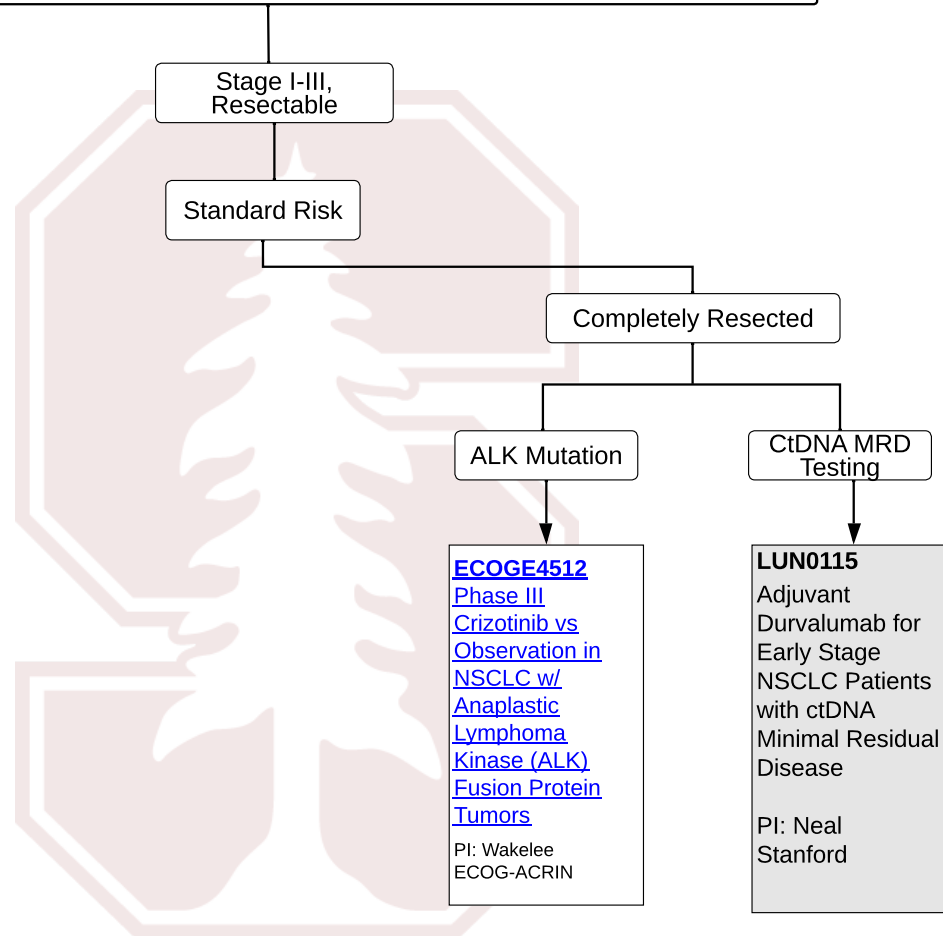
Stage I-III, Resectable

Standard Risk

Completely Resected

ALK Mutation

CtDNA MRD Testing

ECOGE4512
Phase III Crizotinib vs Observation in NSCLC w/ Anaplastic Lymphoma Kinase (ALK) Fusion Protein Tumors

PI: Wakelee
ECOG-ACRIN

LUN0115
Adjuvant Durvalumab for Early Stage NSCLC Patients with ctDNA Minimal Residual Disease

PI: Neal
Stanford